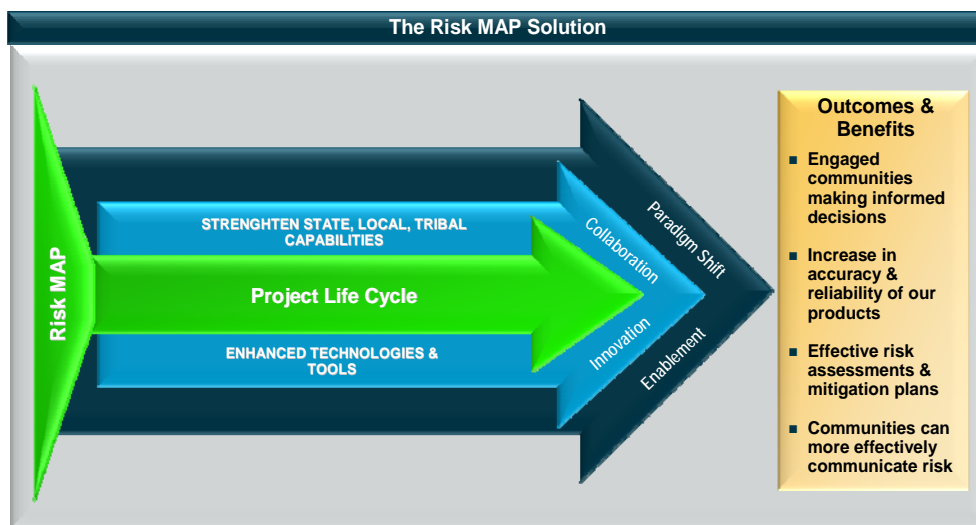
The Risk MAP Solution

Risk MAP

STRENGHTEN STATE, LOCAL, TRIBAL CAPABILITIES

Project Life Cycle

ENHANCED TECHNOLOGIES & TOOLS

Collaboration

Innovation

Paradigm Shift

Enablement

Outcomes & Benefits

- Engaged communities making informed decisions
- Increase in accuracy & reliability of our products
- Effective risk assessments & mitigation plans
- Communities can more effectively communicate risk